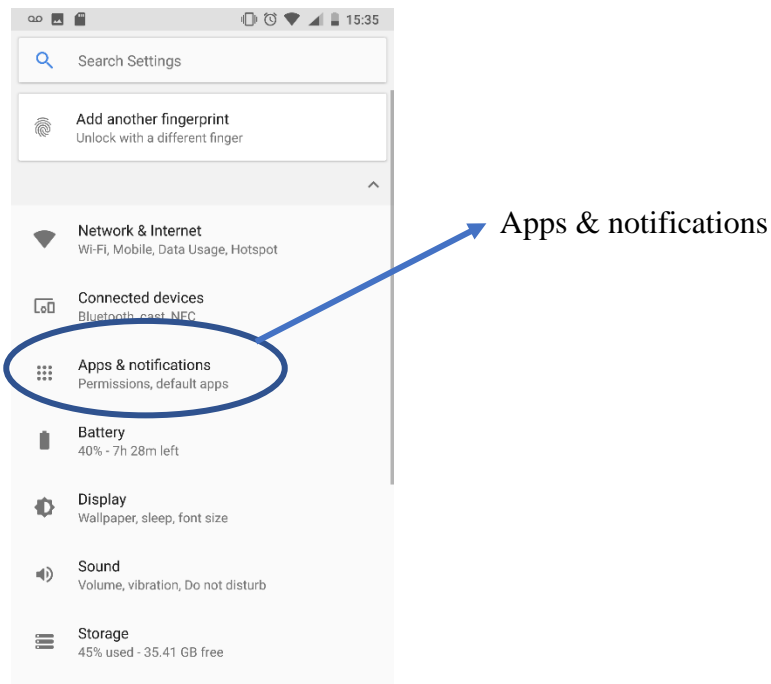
15:35

Search Settings

Add another fingerprint
Unlock with a different finger

Network & Internet
Wi-Fi, Mobile, Data Usage, Hotspot

Connected devices
Bluetooth, cast, NFC

Apps & notifications
Permissions, default apps

Battery
40% - 7h 28m left

Display
Wallpaper, sleep, font size

Sound
Volume, vibration, Do not disturb

Storage
45% used - 35.41 GB free

Apps & notifications